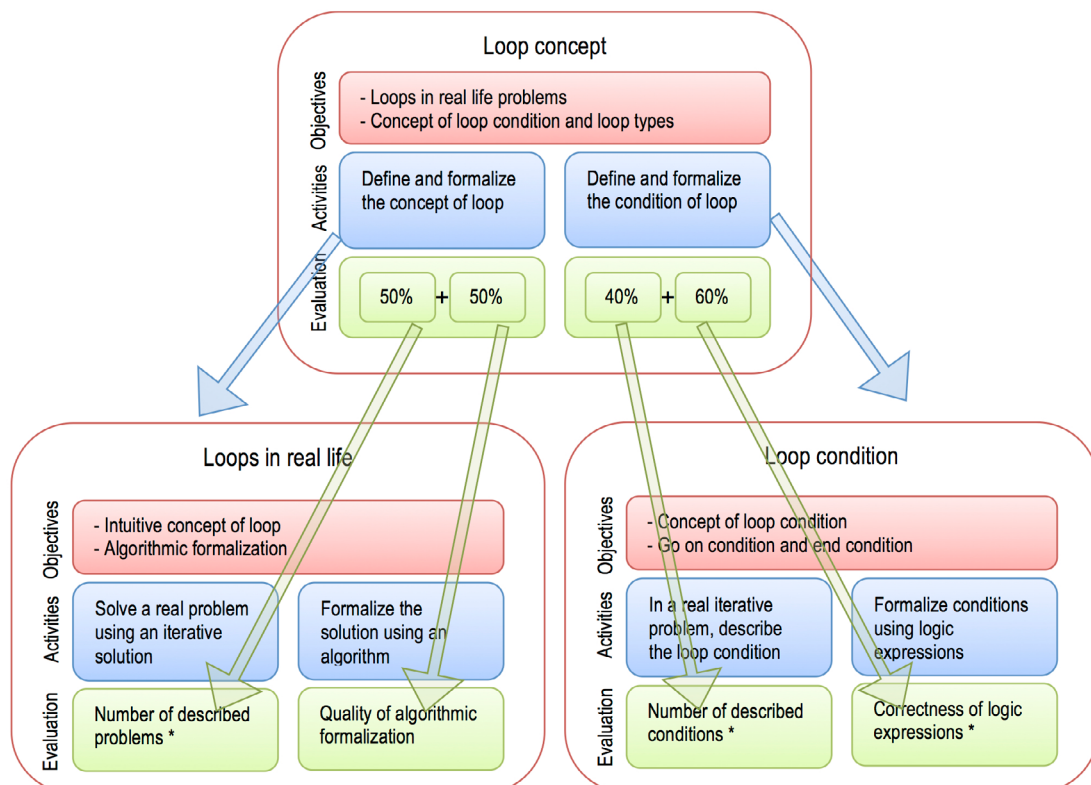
Loop concept

Objectives
- Loops in real life problems
- Concept of loop condition and loop types

Activities
Define and formalize the concept of loop
Define and formalize the condition of loop

Evaluation
50% + 50%
40% + 60%

Loops in real life

Objectives
- Intuitive concept of loop
- Algorithmic formalization

Activities
Solve a real problem using an iterative solution
Formalize the solution using an algorithm

Evaluation
Number of described problems *
Quality of algorithmic formalization

Loop condition

Objectives
- Concept of loop condition
- Go on condition and end condition

Activities
In a real iterative problem, describe the loop condition
Formalize conditions using logic expressions

Evaluation
Number of described conditions *
Correctness of logic expressions *